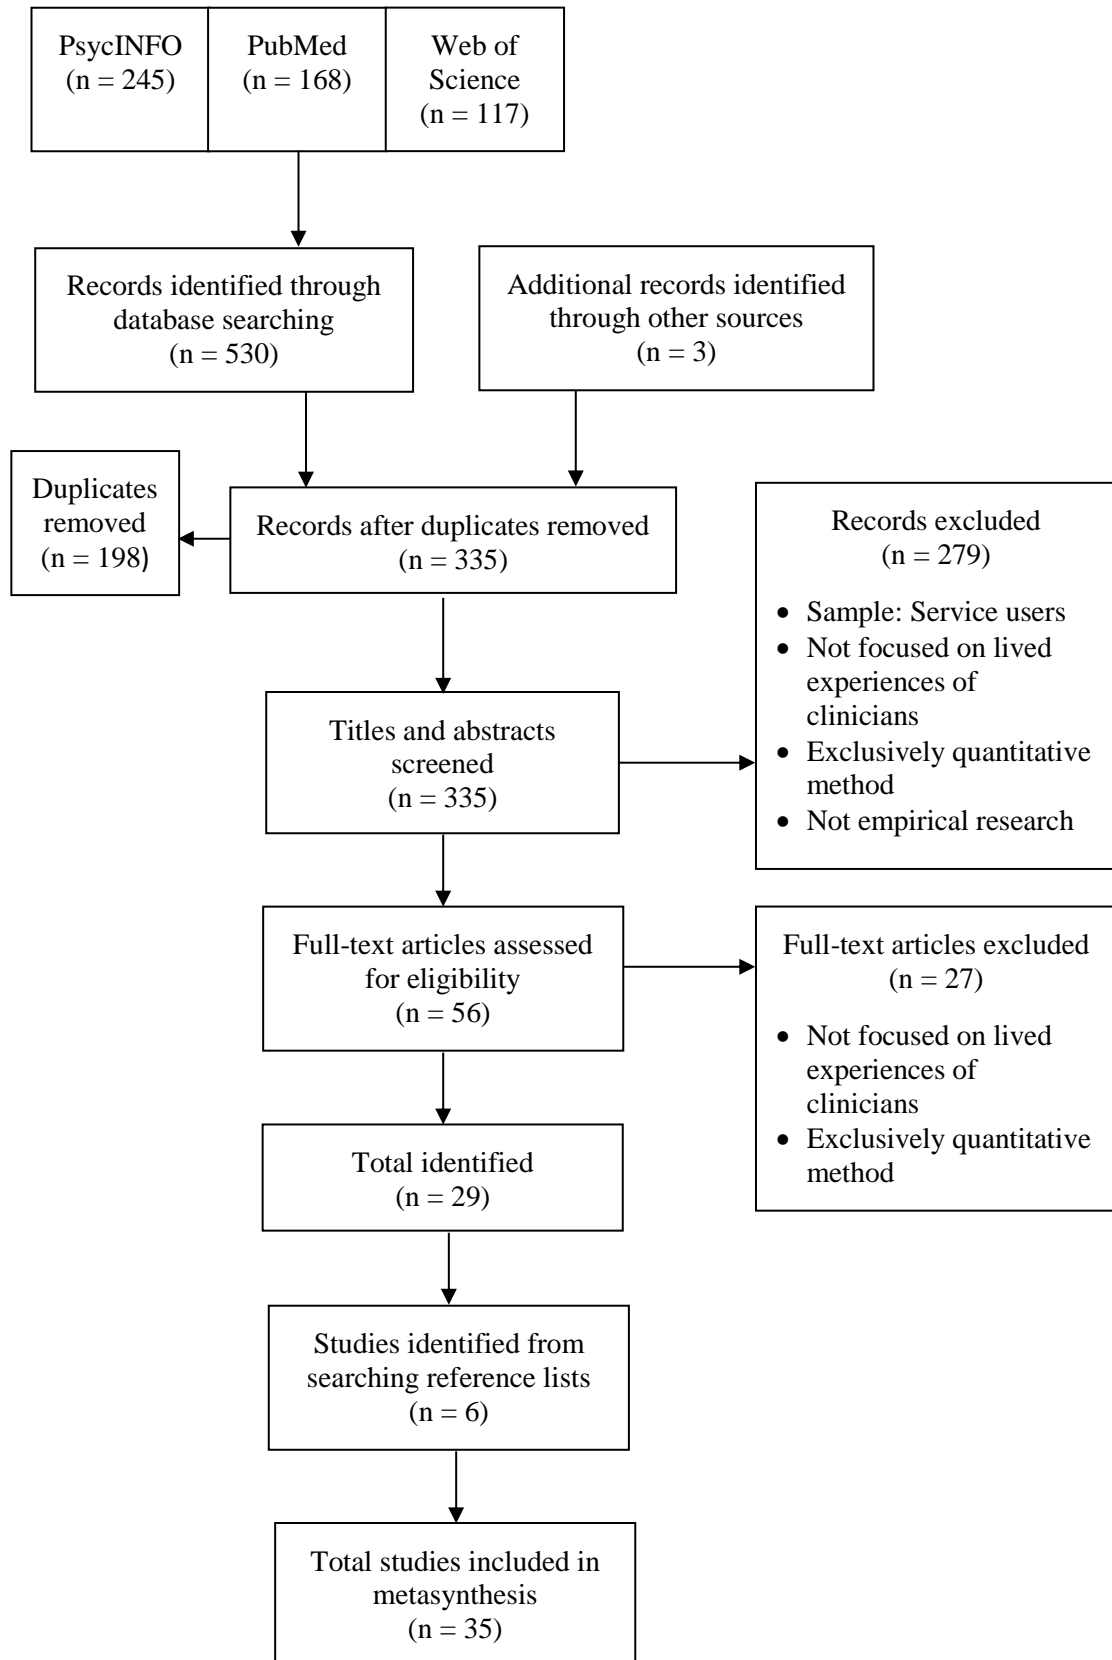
PsycINFO
(n = 245)

PubMed
(n = 168)

Web of Science
(n = 117)

Records identified through database searching
(n = 530)

Additional records identified through other sources
(n = 3)

Duplicates removed
(n = 198)

Records after duplicates removed
(n = 335)

Records excluded
(n = 279)

- Sample: Service users
- Not focused on lived experiences of clinicians
- Exclusively quantitative method
- Not empirical research

Titles and abstracts screened
(n = 335)

Full-text articles assessed for eligibility
(n = 56)

Full-text articles excluded
(n = 27)

- Not focused on lived experiences of clinicians
- Exclusively quantitative method

Total identified
(n = 29)

Studies identified from searching reference lists
(n = 6)

Total studies included in metasynthesis
(n = 35)